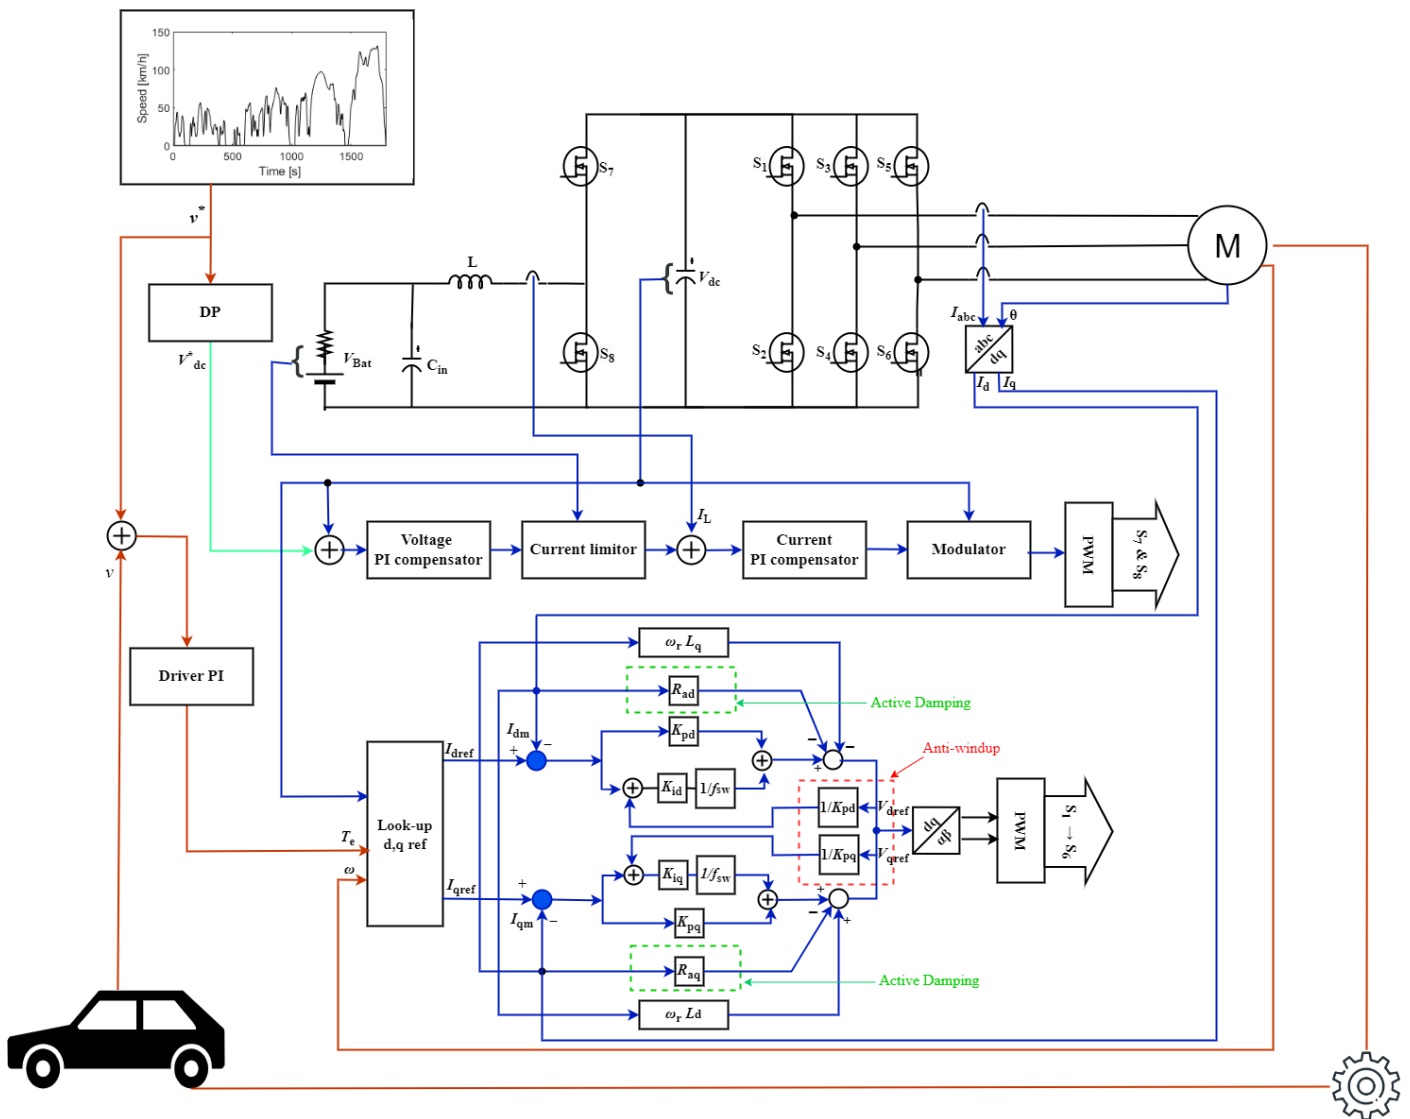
150
100
50
0
Speed [km/h]
0 500 1000 1500
Time [s]

$v^*$

DP

$V^*_{dc}$

$v$

Driver PI

L

$V_{Bat}$

$C_{in}$

$S_7$

$S_8$

$V_{dc}$

$S_1$ $S_3$ $S_5$

$S_2$ $S_4$ $S_6$

M

$I_{abc}$

θ

abc
dq

$I_d$ $I_q$

Voltage PI compensator

Current limitor

$I_L$

Current PI compensator

Modulator

PWM

$S_7$ & $S_8$

$\omega_r L_q$

$R_{ad}$

Active Damping

$I_{dm}$

$K_{pd}$

Anti-windup

$K_{id}$

$1/f_{sw}$

$1/K_{pd}$

$V_{dref}$

dq
αβ

PWM

$S_1 \to S_6$

$1/K_{pq}$

$V_{qref}$

$I_{dref}$

Look-up d,q ref

$T_e$

$\omega$

$I_{qref}$

$I_{qm}$

$K_{iq}$

$1/f_{sw}$

$K_{pq}$

$R_{aq}$

Active Damping

$\omega_r Ld$